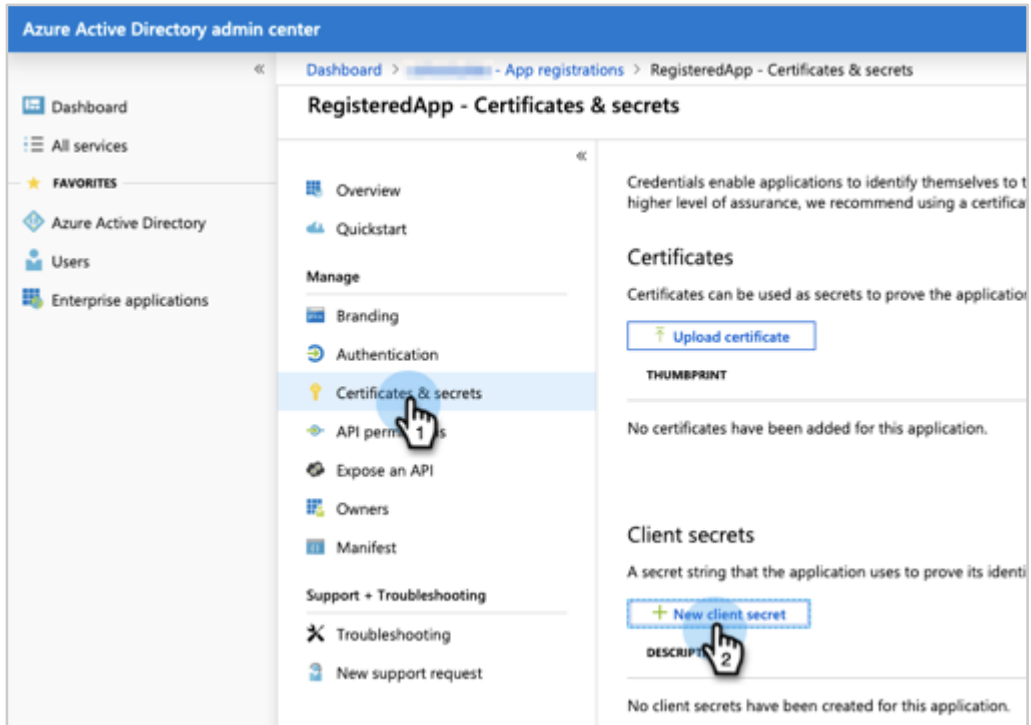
Azure Active Directory admin center

«

Dashboard

All services

FAVORITES

Azure Active Directory

Users

Enterprise applications

Dashboard > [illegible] - App registrations > RegisteredApp - Certificates & secrets

RegisteredApp - Certificates & secrets

«

Overview

Quickstart

Manage

Branding

Authentication

Certificates & secrets

API perm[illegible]s

1

Expose an API

Owners

Manifest

Support + Troubleshooting

Troubleshooting

New support request

Credentials enable applications to identify themselves to t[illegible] higher level of assurance, we recommend using a certifica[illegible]

Certificates

Certificates can be used as secrets to prove the applicatio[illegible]

Upload certificate

THUMBPRINT

No certificates have been added for this application.

Client secrets

A secret string that the application uses to prove its identi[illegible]

+ New client secret

DESCRIP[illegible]

2

No client secrets have been created for this application.